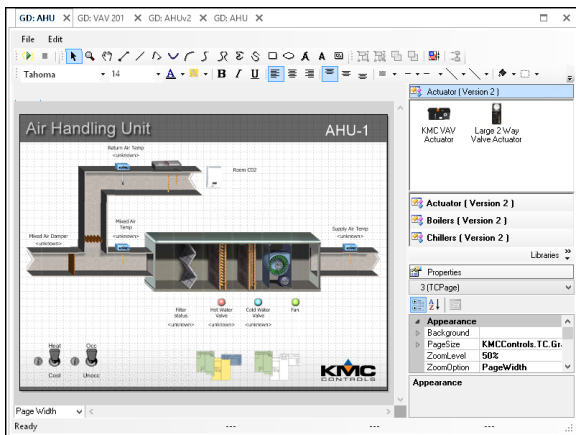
GD: AHU ✕ GD: VAV 201 ✕ GD: AHUv2 ✕ GD: AHU ✕

File Edit

Tahoma 14

Air Handling Unit

AHU-1

Return Air Temp
<unknown>

Room CO2

Mixed Air Temp
<unknown>

Mixed Air Damper
<unknown>

Supply Air Temp
<unknown>

Filter status
<unknown>

Hot Water Valve
<unknown>

Cold Water Valve
<unknown>

Fan
<unknown>

Heat

Cool

Occ

Unocc

KMC CONTROLS

Actuator ( Version 2 )

KMC VAV Actuator

Large 2 Way Valve Actuator

Actuator ( Version 2 )

Boilers ( Version 2 )

Chillers ( Version 2 )

Libraries

Properties

3 (TCPage)

Appearance

Background

PageSize | KMCControls.TC.Gr

ZoomLevel | 50%

ZoomOption | PageWidth

Appearance

Page Width

Ready --- --- ---